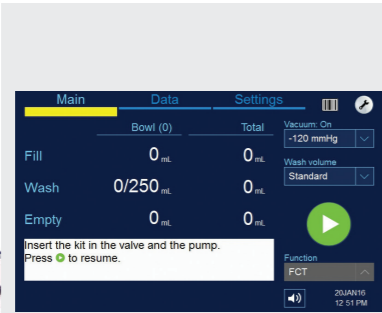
Main Data Settings

| | Bowl (0) | Total |
|---|---|---|
| Fill | 0 mL | 0 mL |
| Wash | 0/250 mL | 0 mL |
| Empty | 0 mL | 0 mL |

Vacuum: On
-120 mmHg
Wash volume
Standard

Insert the kit in the valve and the pump.
Press to resume.

Function
FCT

20JAN16
12:51 PM